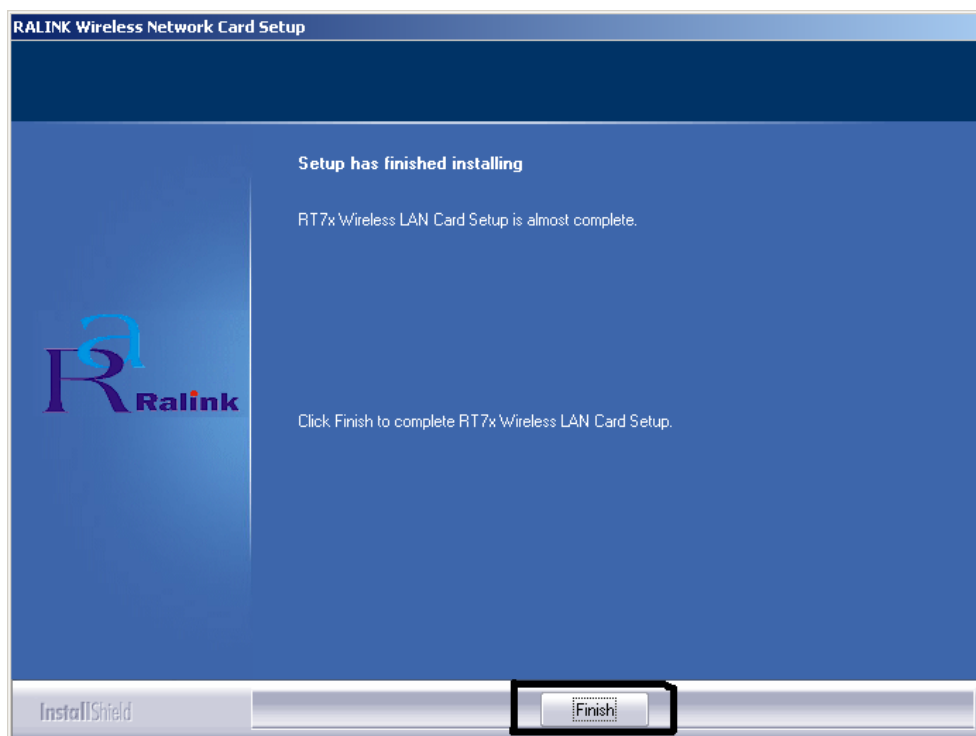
RALINK Wireless Network Card Setup

Ralink

Setup has finished installing

RT7x Wireless LAN Card Setup is almost complete.

Click Finish to complete RT7x Wireless LAN Card Setup.

InstallShield

Finish